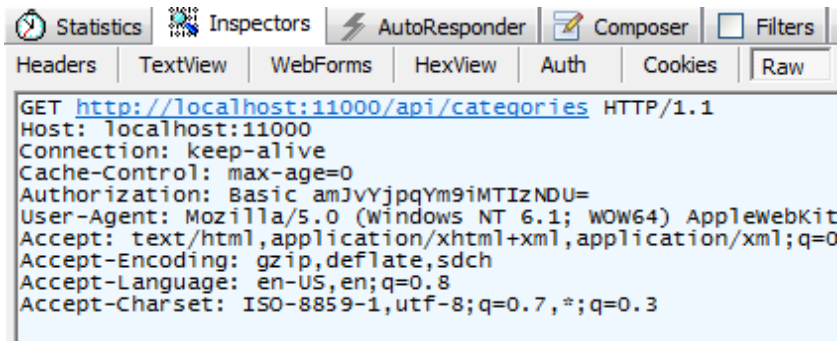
Statistics | Inspectors | AutoResponder | Composer | Filters

Headers | TextView | WebForms | HexView | Auth | Cookies | Raw

GET http://localhost:11000/api/categories HTTP/1.1
Host: localhost:11000
Connection: keep-alive
Cache-Control: max-age=0
Authorization: Basic amJvYjpqYm9iMTIzNDU=
User-Agent: Mozilla/5.0 (Windows NT 6.1; WOW64) AppleWebKit
Accept: text/html,application/xhtml+xml,application/xml;q=0
Accept-Encoding: gzip,deflate,sdch
Accept-Language: en-US,en;q=0.8
Accept-Charset: ISO-8859-1,utf-8;q=0.7,*;q=0.3